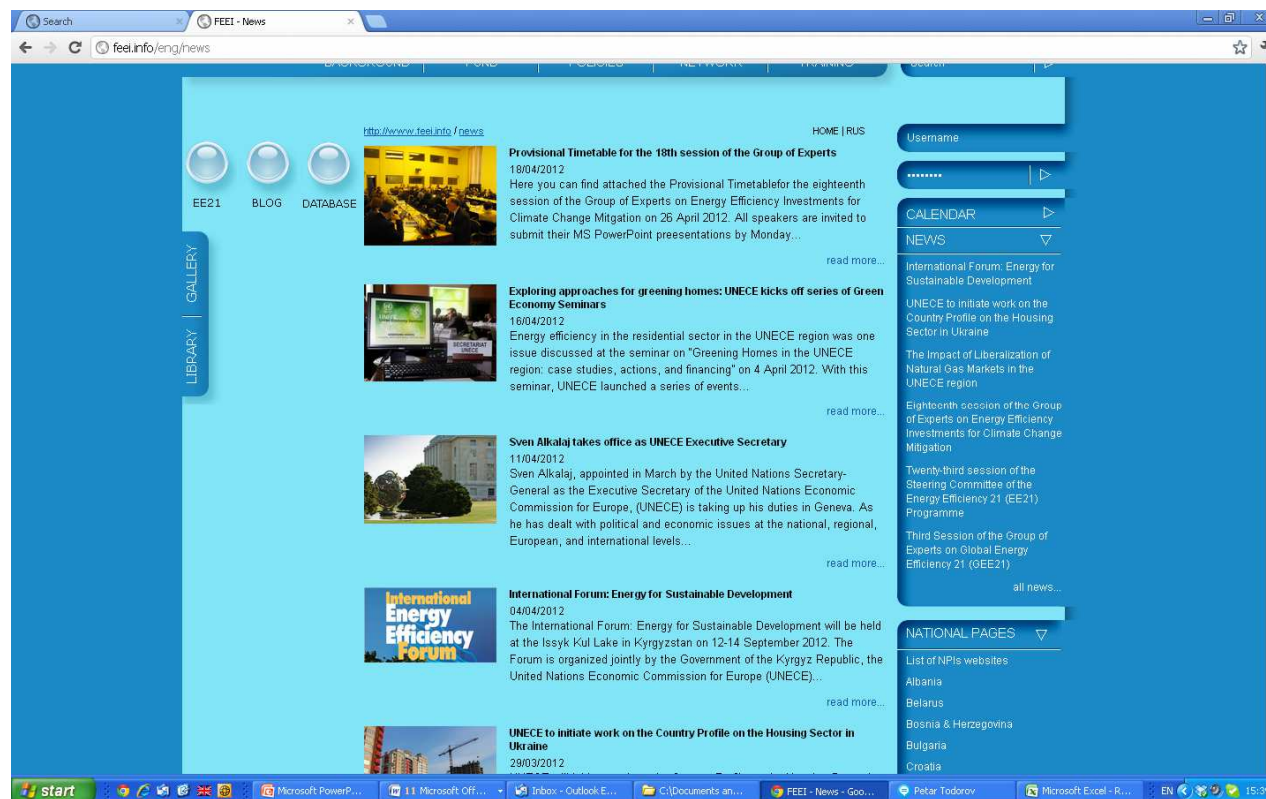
Search
FEEI - News
feei.info/eng/news

BACKGROUND | FUND | POLICIES | NETWORK | TRAINING
Search

EE21 BLOG DATABASE

GALLERY | LIBRARY

http://www.feei.info / news
HOME | RUS

Provisional Timetable for the 18th session of the Group of Experts
18/04/2012
Here you can find attached the Provisional Timetablefor the eighteenth session of the Group of Experts on Energy Efficiency Investments for Climate Change Mitgation on 26 April 2012. All speakers are invited to submit their MS PowerPoint preesentations by Monday...
read more...

Exploring approaches for greening homes: UNECE kicks off series of Green Economy Seminars
16/04/2012
Energy efficiency in the residential sector in the UNECE region was one issue discussed at the seminar on "Greening Homes in the UNECE region: case studies, actions, and financing" on 4 April 2012. With this seminar, UNECE launched a series of events...
read more...

Sven Alkalaj takes office as UNECE Executive Secretary
11/04/2012
Sven Alkalaj, appointed in March by the United Nations Secretary-General as the Executive Secretary of the United Nations Economic Commission for Europe, (UNECE) is taking up his duties in Geneva. As he has dealt with political and economic issues at the national, regional, European, and international levels...
read more...

International Energy Efficiency Forum

International Forum: Energy for Sustainable Development
04/04/2012
The International Forum: Energy for Sustainable Development will be held at the Issyk Kul Lake in Kyrgyzstan on 12-14 September 2012. The Forum is organized jointly by the Government of the Kyrgyz Republic, the United Nations Economic Commission for Europe (UNECE)...
read more...

UNECE to initiate work on the Country Profile on the Housing Sector in Ukraine
29/03/2012
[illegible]

Username
........
CALENDAR
NEWS
International Forum: Energy for Sustainable Development
UNECE to initiate work on the Country Profile on the Housing Sector in Ukraine
The Impact of Liberalization of Natural Gas Markets in the UNECE region
Eighteenth session of the Group of Experts on Energy Efficiency Investments for Climate Change Mitigation
Twenty-third session of the Steering Committee of the Energy Efficiency 21 (EE21) Programme
Third Session of the Group of Experts on Global Energy Efficiency 21 (GEE21)
all news...
NATIONAL PAGES
List of NPIs websites
Albania
Belarus
Bosnia & Herzegovina
Bulgaria
Croatia

start | Microsoft PowerP... | 11 Microsoft Off... | Inbox - Outlook E... | C:\Documents an... | FEEI - News - Goo... | Petar Todorov | Microsoft Excel - R... | EN 15:3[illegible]